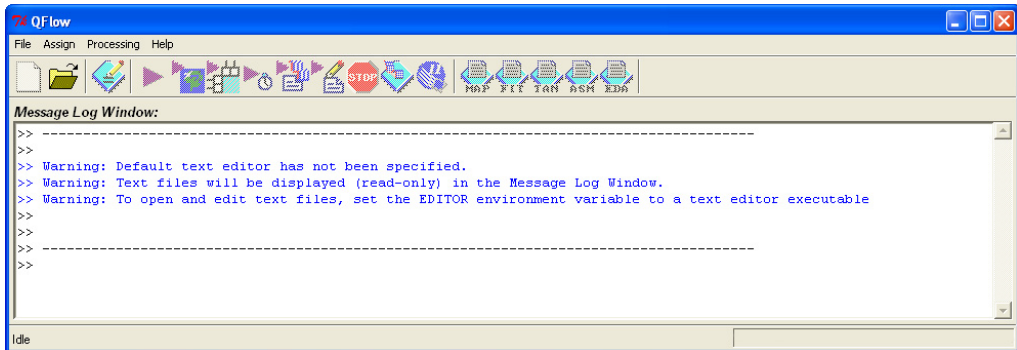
QFlow

File Assign Processing Help

STOP

MAP FIT TAN ASM XDA

Message Log Window:

>> ----------------------------------------------------------------------------------------
>>
>> Warning: Default text editor has not been specified.
>> Warning: Text files will be displayed (read-only) in the Message Log Window.
>> Warning: To open and edit text files, set the EDITOR environment variable to a text editor executable
>>
>>
>> ----------------------------------------------------------------------------------------
>>

Idle